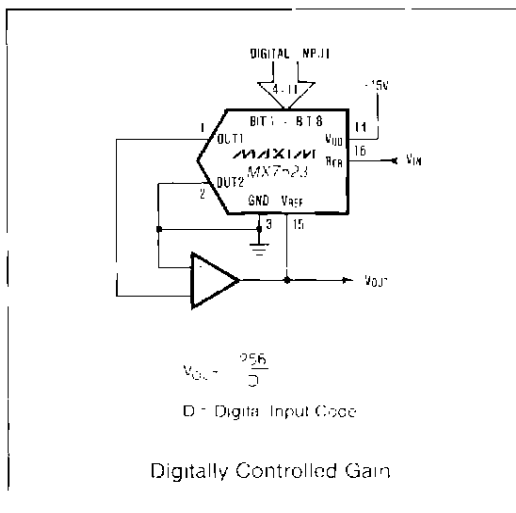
DIGITAL INPUT

4-11

+15V

BIT1 - BIT8

14

$V_{DD}$

1

OUT1

16

$R_{FB}$

$V_{IN}$

MAXIM

MX7523

OUT2

2

GND

$V_{REF}$

3

15

$V_{OUT}$

$V_{OUT} = \frac{256}{D}$

D = Digital Input Code

Digitally Controlled Gain